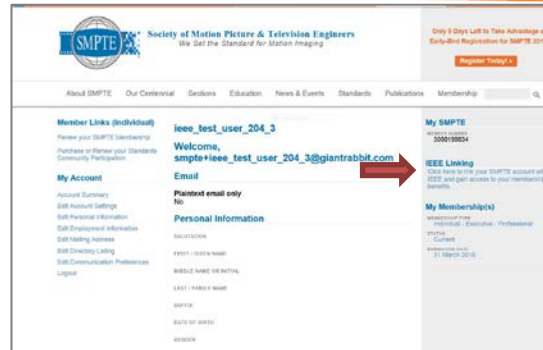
SMPTE

Society of Motion Picture & Television Engineers
We Set the Standard for Motion Imaging

Only 5 Days Left to Take Advantage o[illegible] Early-Bird Registration for SMPTE 201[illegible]

Register Today! »

About SMPTE Our Centennial Sections Education News & Events Standards Publications Membership

Member Links (Individual)

Renew your SMPTE Membership

Purchase or Renew your Standards Community Participation

My Account

Account Summary
Edit Account Settings
Edit Personal Information
Edit Employment Information
Edit Mailing Address
Edit Directory Listing
Edit Communication Preferences
Logout

ieee_test_user_204_3

Welcome,
smpte+ieee_test_user_204_3@giantrabbit.com

Email

Plaintext email only
No

Personal Information

SALUTATION

FIRST / GIVEN NAME

MIDDLE NAME OR INITIAL

LAST / FAMILY NAME

SUFFIX

DATE OF BIRTH

GENDER

My SMPTE

MEMBER NUMBER
3000199834

IEEE Linking

Click here to link your SMPTE account wit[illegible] IEEE and gain access to your membership benefits.

My Membership(s)

MEMBERSHIP TYPE
Individual - Executive - Professional

STATUS
Current

EXPIRATION DATE
31 March 2016